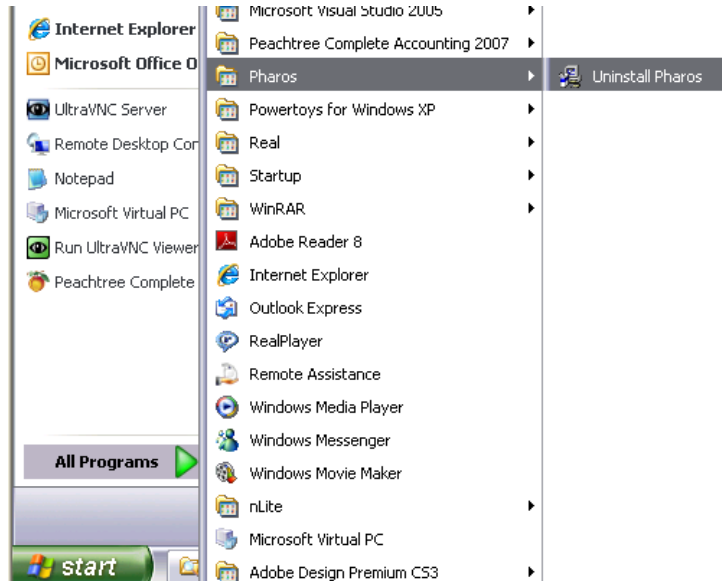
Internet Explorer
Microsoft Office O
UltraVNC Server
Remote Desktop Cor
Notepad
Microsoft Virtual PC
Run UltraVNC Viewer
Peachtree Complete
All Programs
start

Microsoft Visual Studio 2005
Peachtree Complete Accounting 2007
Pharos
Powertoys for Windows XP
Real
Startup
WinRAR
Adobe Reader 8
Internet Explorer
Outlook Express
RealPlayer
Remote Assistance
Windows Media Player
Windows Messenger
Windows Movie Maker
nLite
Microsoft Virtual PC
Adobe Design Premium CS3

Uninstall Pharos